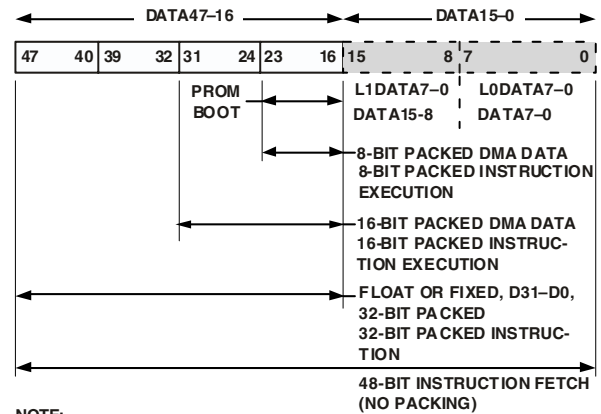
DATA47–16

DATA15–0

| 47 | 40 | 39 | 32 | 31 | 24 | 23 | 16 | 15 | 8 | 7 | 0 |
|---|---|---|---|---|---|---|---|---|---|---|---|

PROM BOOT

L1DATA7–0
DATA15-8

L0DATA7–0
DATA7–0

8-BIT PACKED DMA DATA
8-BIT PACKED INSTRUCTION EXECUTION

16-BIT PACKED DMA DATA
16-BIT PACKED INSTRUCTION EXECUTION

FLOAT OR FIXED, D31–D0, 32-BIT PACKED
32-BIT PACKED INSTRUCTION

48-BIT INSTRUCTION FETCH (NO PACKING)

NOTE: